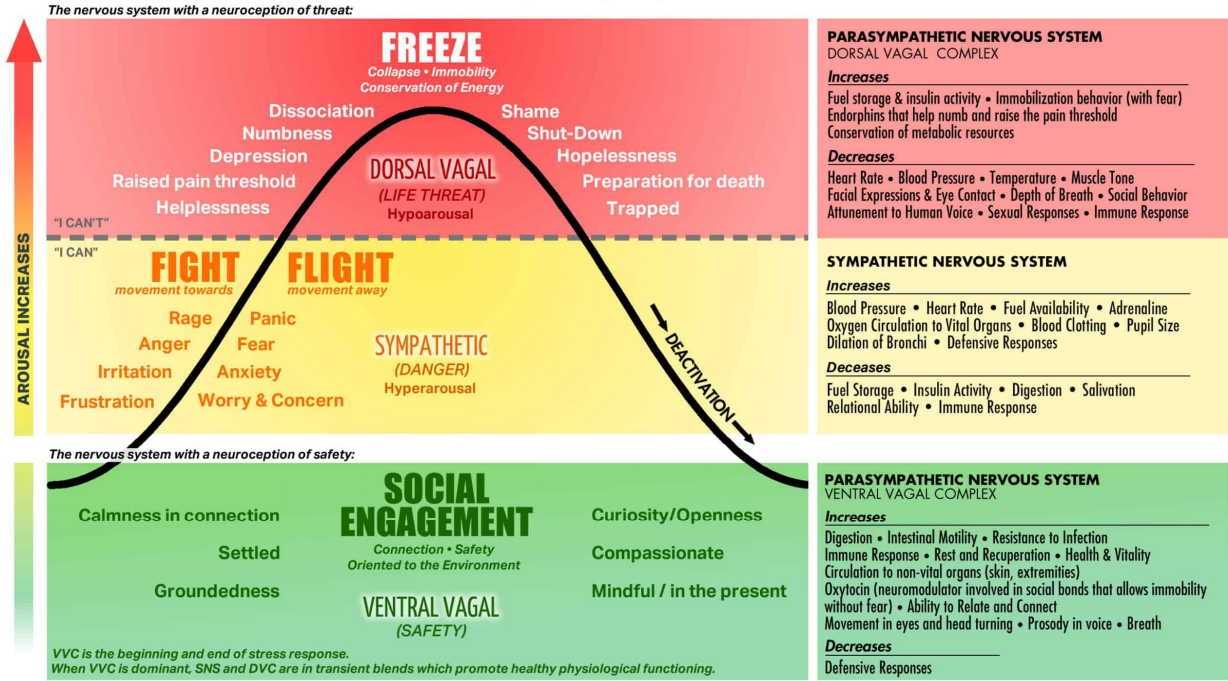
The nervous system with a neuroception of threat:

FREEZE
Collapse • Immobility
Conservation of Energy

Dissociation
Numbness
Depression
Raised pain threshold
Helplessness

Shame
Shut-Down
Hopelessness
Preparation for death
Trapped

DORSAL VAGAL
(LIFE THREAT)
Hypoarousal

"I CAN'T"
"I CAN"

FIGHT
movement towards

FLIGHT
movement away

Rage
Anger
Irritation
Frustration

Panic
Fear
Anxiety
Worry & Concern

SYMPATHETIC
(DANGER)
Hyperarousal

DEACTIVATION

AROUSAL INCREASES

The nervous system with a neuroception of safety:

SOCIAL ENGAGEMENT
Connection • Safety
Oriented to the Environment

Calmness in connection
Settled
Groundedness

Curiosity/Openness
Compassionate
Mindful / in the present

VENTRAL VAGAL
(SAFETY)

VVC is the beginning and end of stress response.
When VVC is dominant, SNS and DVC are in transient blends which promote healthy physiological functioning.

PARASYMPATHETIC NERVOUS SYSTEM
DORSAL VAGAL COMPLEX
Increases
Fuel storage & insulin activity • Immobilization behavior (with fear)
Endorphins that help numb and raise the pain threshold
Conservation of metabolic resources
Decreases
Heart Rate • Blood Pressure • Temperature • Muscle Tone
Facial Expressions & Eye Contact • Depth of Breath • Social Behavior
Attunement to Human Voice • Sexual Responses • Immune Response

SYMPATHETIC NERVOUS SYSTEM
Increases
Blood Pressure • Heart Rate • Fuel Availability • Adrenaline
Oxygen Circulation to Vital Organs • Blood Clotting • Pupil Size
Dilation of Bronchi • Defensive Responses
Deceases
Fuel Storage • Insulin Activity • Digestion • Salivation
Relational Ability • Immune Response

PARASYMPATHETIC NERVOUS SYSTEM
VENTRAL VAGAL COMPLEX
Increases
Digestion • Intestinal Motility • Resistance to Infection
Immune Response • Rest and Recuperation • Health & Vitality
Circulation to non-vital organs (skin, extremities)
Oxytocin (neuromodulator involved in social bonds that allows immobility without fear) • Ability to Relate and Connect
Movement in eyes and head turning • Prosody in voice • Breath
Decreases
Defensive Responses